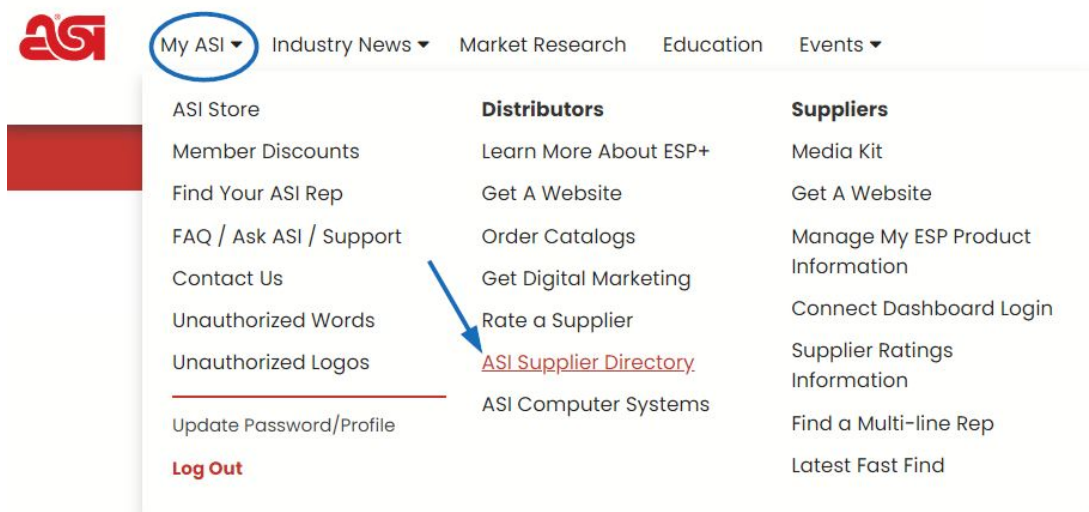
asi

My ASI ▾ Industry News ▾ Market Research Education Events ▾

ASI Store
Member Discounts
Find Your ASI Rep
FAQ / Ask ASI / Support
Contact Us
Unauthorized Words
Unauthorized Logos

Update Password/Profile
Log Out

**Distributors**
Learn More About ESP+
Get A Website
Order Catalogs
Get Digital Marketing
Rate a Supplier
ASI Supplier Directory
ASI Computer Systems

**Suppliers**
Media Kit
Get A Website
Manage My ESP Product Information
Connect Dashboard Login
Supplier Ratings Information
Find a Multi-line Rep
Latest Fast Find